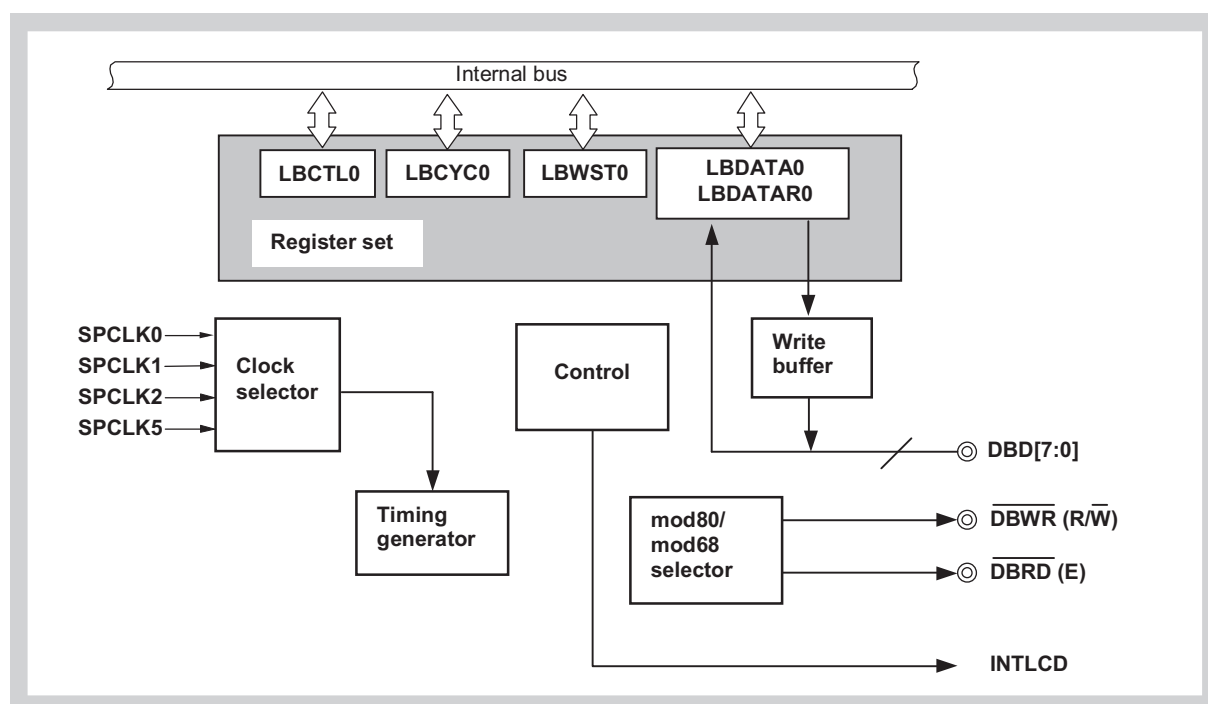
Internal bus

LBCTL0

LBCYC0

LBWST0

LBDATA0
LBDATAR0

Register set

SPCLK0
SPCLK1
SPCLK2
SPCLK5

Clock selector

Control

Write buffer

DBD[7:0]

Timing generator

mod80/ mod68 selector

$\overline{\text{DBWR}}$ (R/$\overline{\text{W}}$)

$\overline{\text{DBRD}}$ (E)

INTLCD